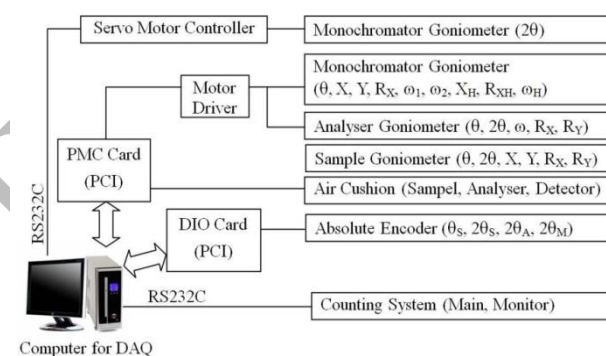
Servo Motor Controller

Monochromator Goniometer ($2\theta$)

Motor Driver

Monochromator Goniometer ($\theta$, X, Y, $R_X$, $\omega_1$, $\omega_2$, $X_H$, $R_{XH}$, $\omega_H$)

Analyser Goniometer ($\theta$, $2\theta$, $\omega$, $R_X$, $R_Y$)

PMC Card (PCI)

Sample Goniometer ($\theta$, $2\theta$, X, Y, $R_X$, $R_Y$)

Air Cushion (Sampel, Analyser, Detector)

RS232C

DIO Card (PCI)

Absolute Encoder ($\theta_S$, $2\theta_S$, $2\theta_A$, $2\theta_M$)

RS232C

Counting System (Main, Monitor)

Computer for DAQ